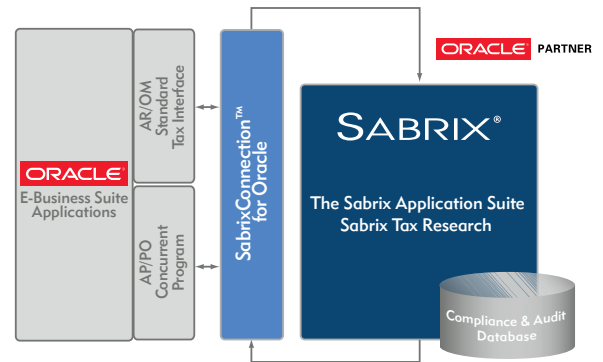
ORACLE PARTNER

ORACLE
E-Business Suite Applications

AR/OM Standard Tax Interface

AP/PO Concurrent Program

SabrixConnection™ for Oracle

SABRIX®

The Sabrix Application Suite
Sabrix Tax Research

Compliance & Audit Database